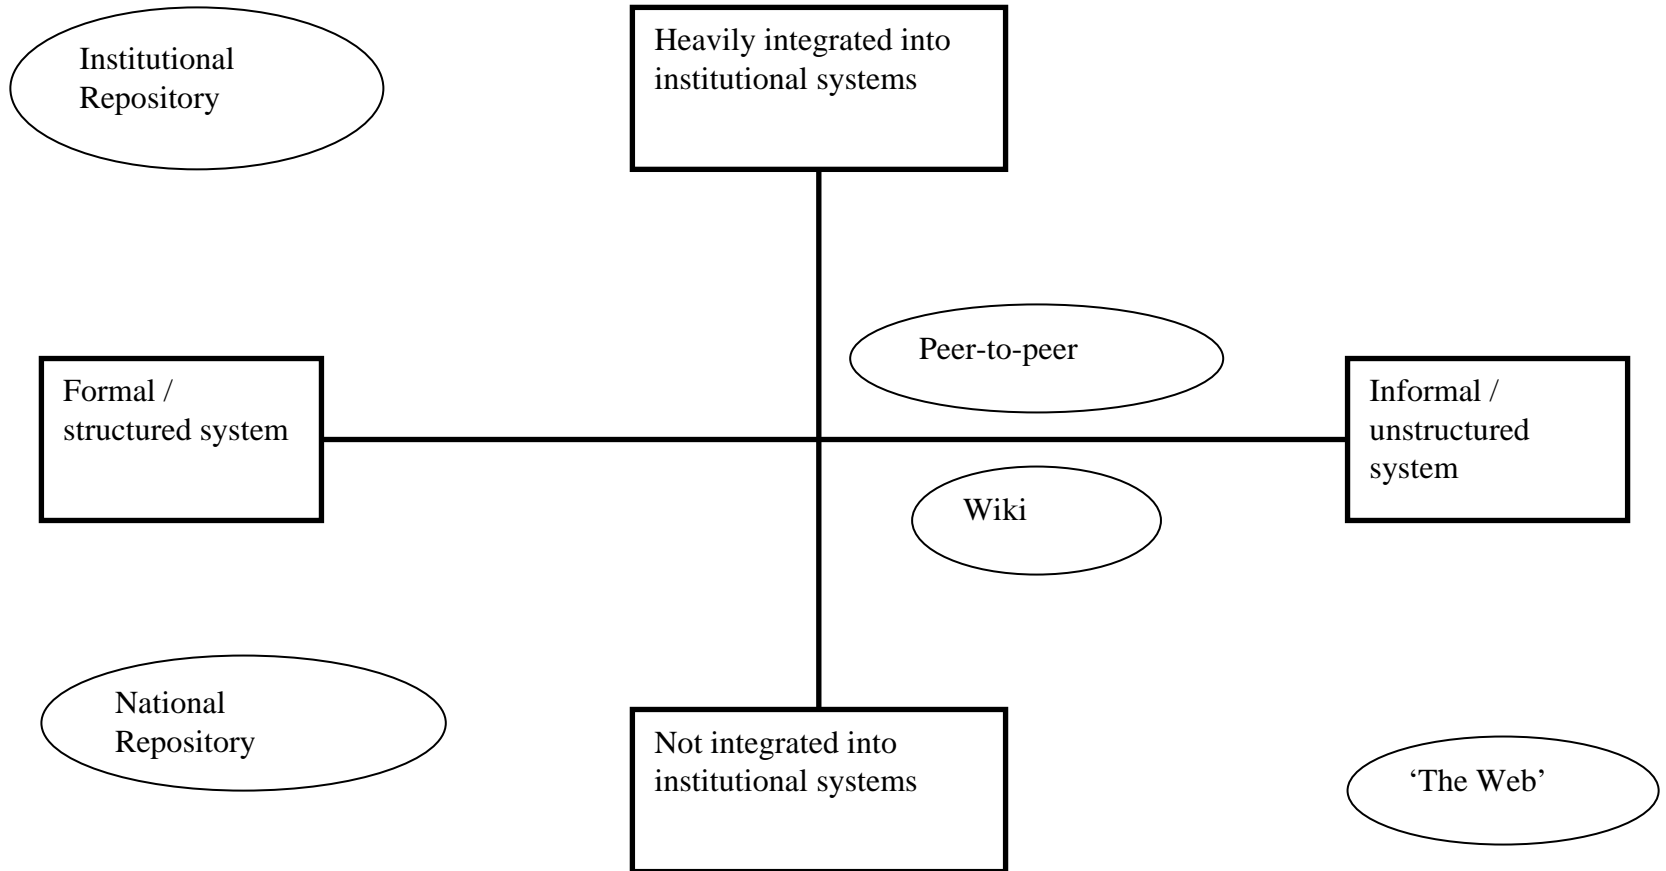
Institutional Repository

Heavily integrated into institutional systems

Peer-to-peer

Formal / structured system

Informal / unstructured system

Wiki

National Repository

Not integrated into institutional systems

'The Web'